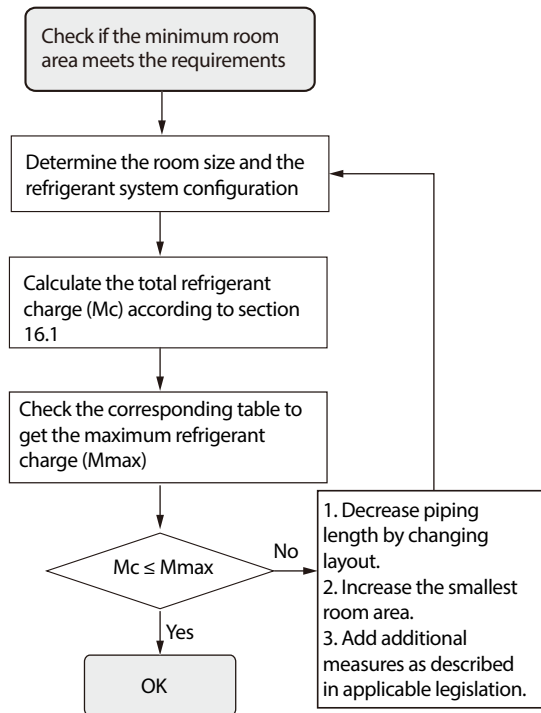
Check if the minimum room area meets the requirements

Determine the room size and the refrigerant system configuration

Calculate the total refrigerant charge (Mc) according to section 16.1

Check the corresponding table to get the maximum refrigerant charge (Mmax)

Mc ≤ Mmax

No

Yes

OK

1. Decrease piping length by changing layout.
2. Increase the smallest room area.
3. Add additional measures as described in applicable legislation.